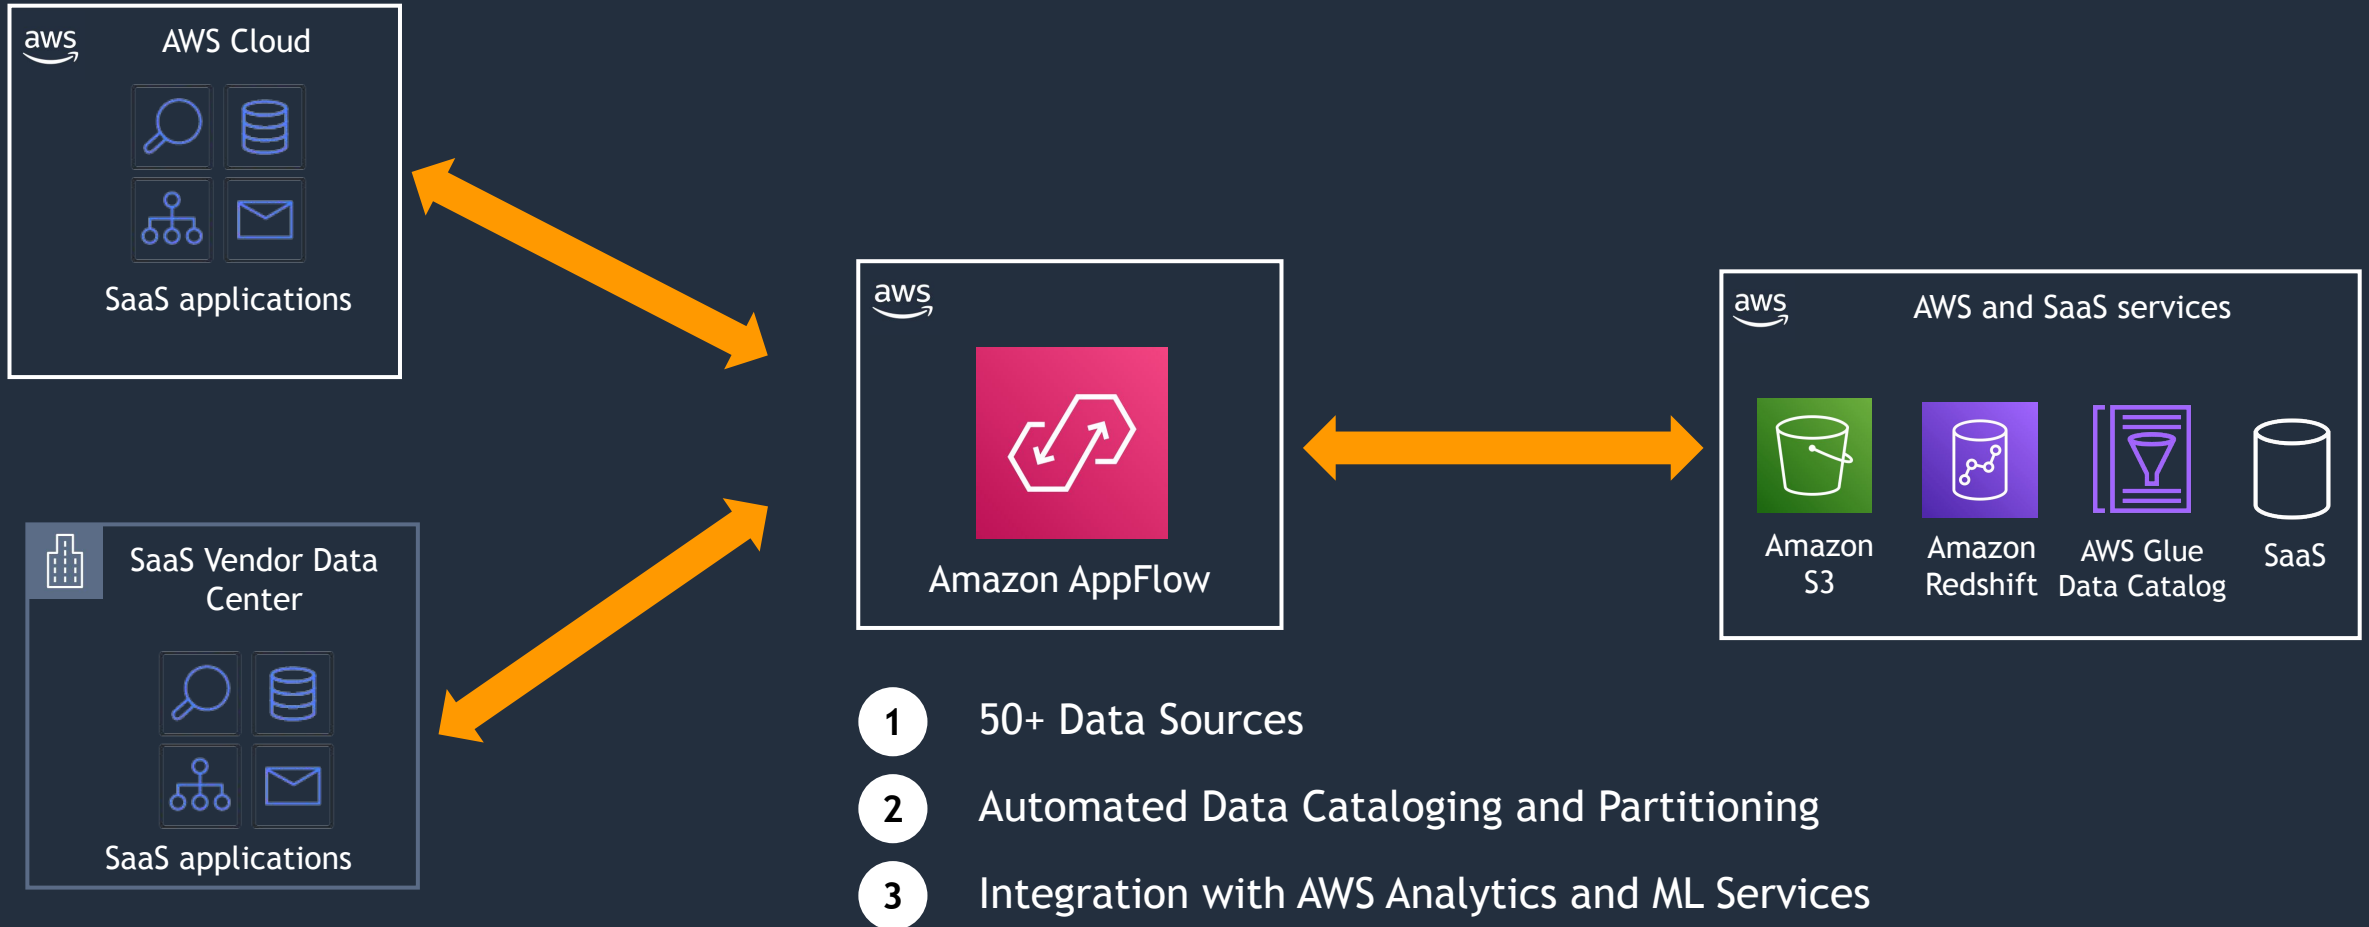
aws AWS Cloud

SaaS applications

SaaS Vendor Data Center

SaaS applications

aws

Amazon AppFlow

aws AWS and SaaS services

Amazon S3

Amazon Redshift

AWS Glue Data Catalog

SaaS

1 50+ Data Sources

2 Automated Data Cataloging and Partitioning

3 Integration with AWS Analytics and ML Services